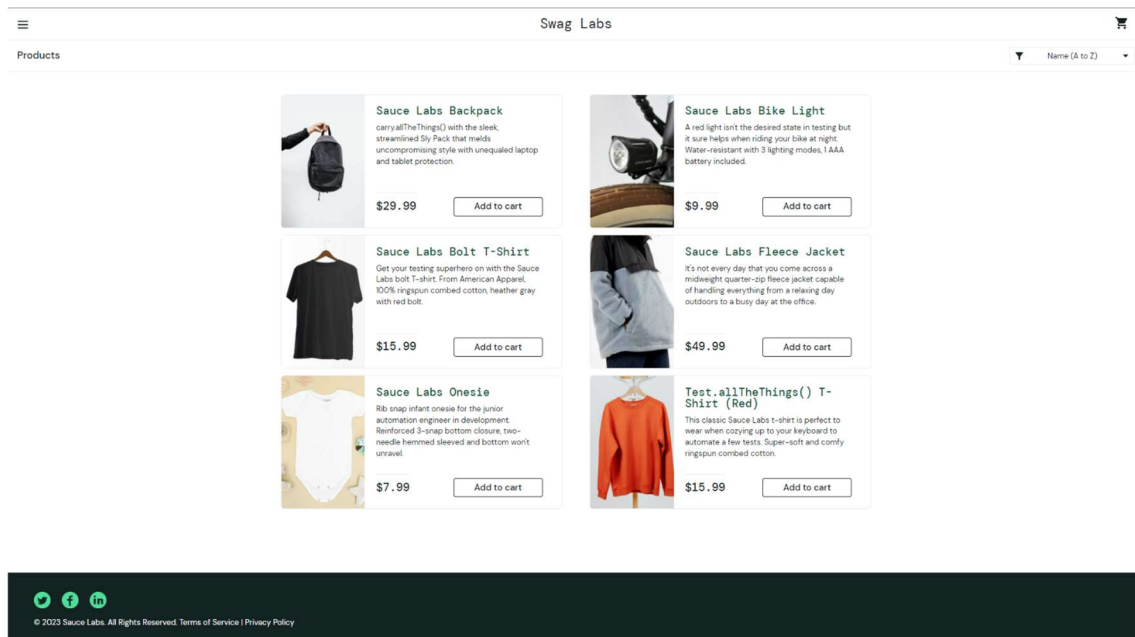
Swag Labs

Products

Name (A to Z)

Sauce Labs Backpack
carry.allTheThings() with the sleek, streamlined Sly Pack that melds uncompromising style with unequaled laptop and tablet protection.
$29.99
Add to cart

Sauce Labs Bike Light
A red light isn't the desired state in testing but it sure helps when riding your bike at night. Water-resistant with 3 lighting modes, 1 AAA battery included.
$9.99
Add to cart

Sauce Labs Bolt T-Shirt
Get your testing superhero on with the Sauce Labs bolt T-shirt. From American Apparel, 100% ringspun combed cotton, heather gray with red bolt.
$15.99
Add to cart

Sauce Labs Fleece Jacket
It's not every day that you come across a midweight quarter-zip fleece jacket capable of handling everything from a relaxing day outdoors to a busy day at the office.
$49.99
Add to cart

Sauce Labs Onesie
Rib snap infant onesie for the junior automation engineer in development. Reinforced 3-snap bottom closure, two-needle hemmed sleeved and bottom won't unravel.
$7.99
Add to cart

Test.allTheThings() T-Shirt (Red)
This classic Sauce Labs t-shirt is perfect to wear when cozying up to your keyboard to automate a few tests. Super-soft and comfy ringspun combed cotton.
$15.99
Add to cart

© 2023 Sauce Labs. All Rights Reserved. Terms of Service | Privacy Policy